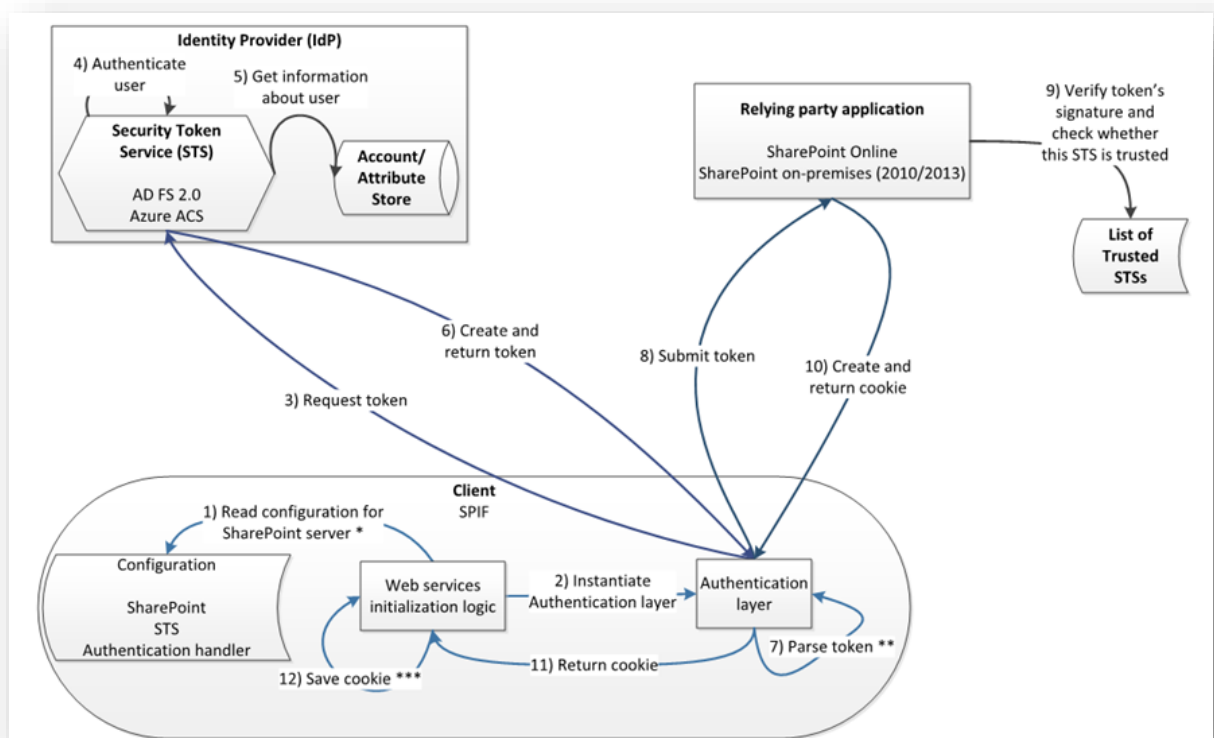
Identity Provider (IdP)

4) Authenticate user

5) Get information about user

Security Token Service (STS)

AD FS 2.0
Azure ACS

Account/ Attribute Store

Relying party application

SharePoint Online
SharePoint on-premises (2010/2013)

9) Verify token's signature and check whether this STS is trusted

List of Trusted STSs

6) Create and return token

3) Request token

8) Submit token

10) Create and return cookie

Client
SPIF

1) Read configuration for SharePoint server *

Configuration

SharePoint
STS
Authentication handler

Web services initialization logic

2) Instantiate Authentication layer

Authentication layer

7) Parse token **

11) Return cookie

12) Save cookie ***